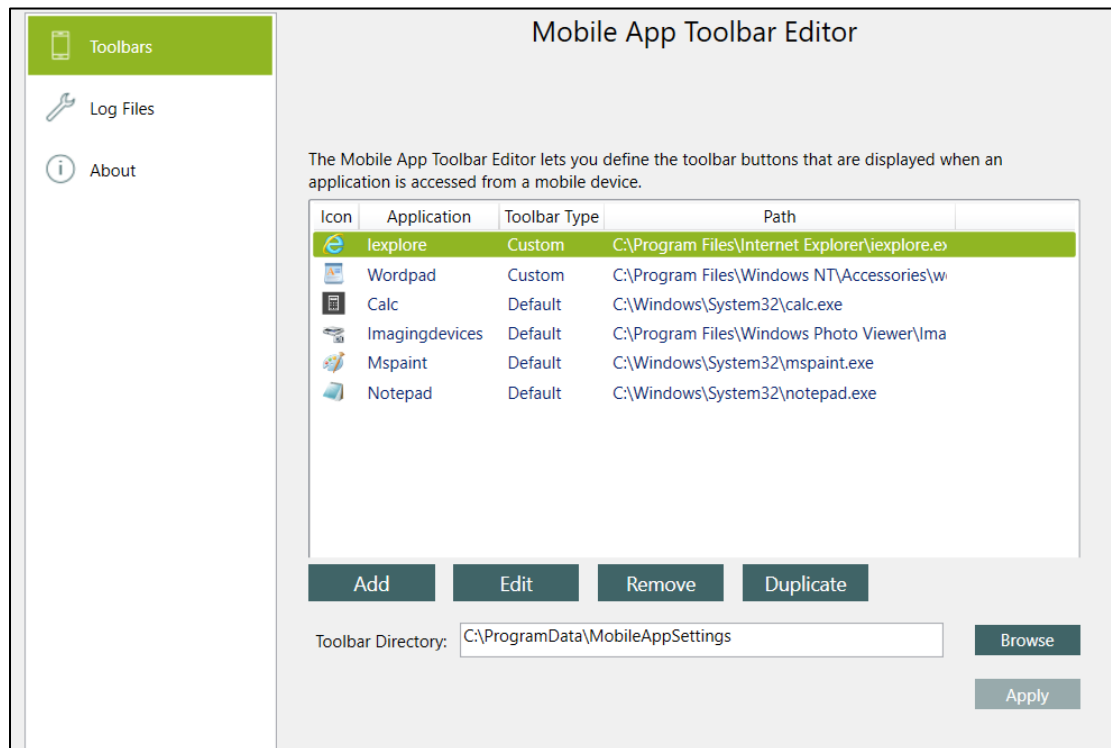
Toolbars

Log Files

About

Mobile App Toolbar Editor

The Mobile App Toolbar Editor lets you define the toolbar buttons that are displayed when an application is accessed from a mobile device.

| Icon | Application | Toolbar Type | Path |
|---|---|---|---|
| | Iexplore | Custom | C:\Program Files\Internet Explorer\iexplore.ex |
| | Wordpad | Custom | C:\Program Files\Windows NT\Accessories\w |
| | Calc | Default | C:\Windows\System32\calc.exe |
| | Imagingdevices | Default | C:\Program Files\Windows Photo Viewer\Ima |
| | Mspaint | Default | C:\Windows\System32\mspaint.exe |
| | Notepad | Default | C:\Windows\System32\notepad.exe |

Add Edit Remove Duplicate

Toolbar Directory: C:\ProgramData\MobileAppSettings

Browse

Apply